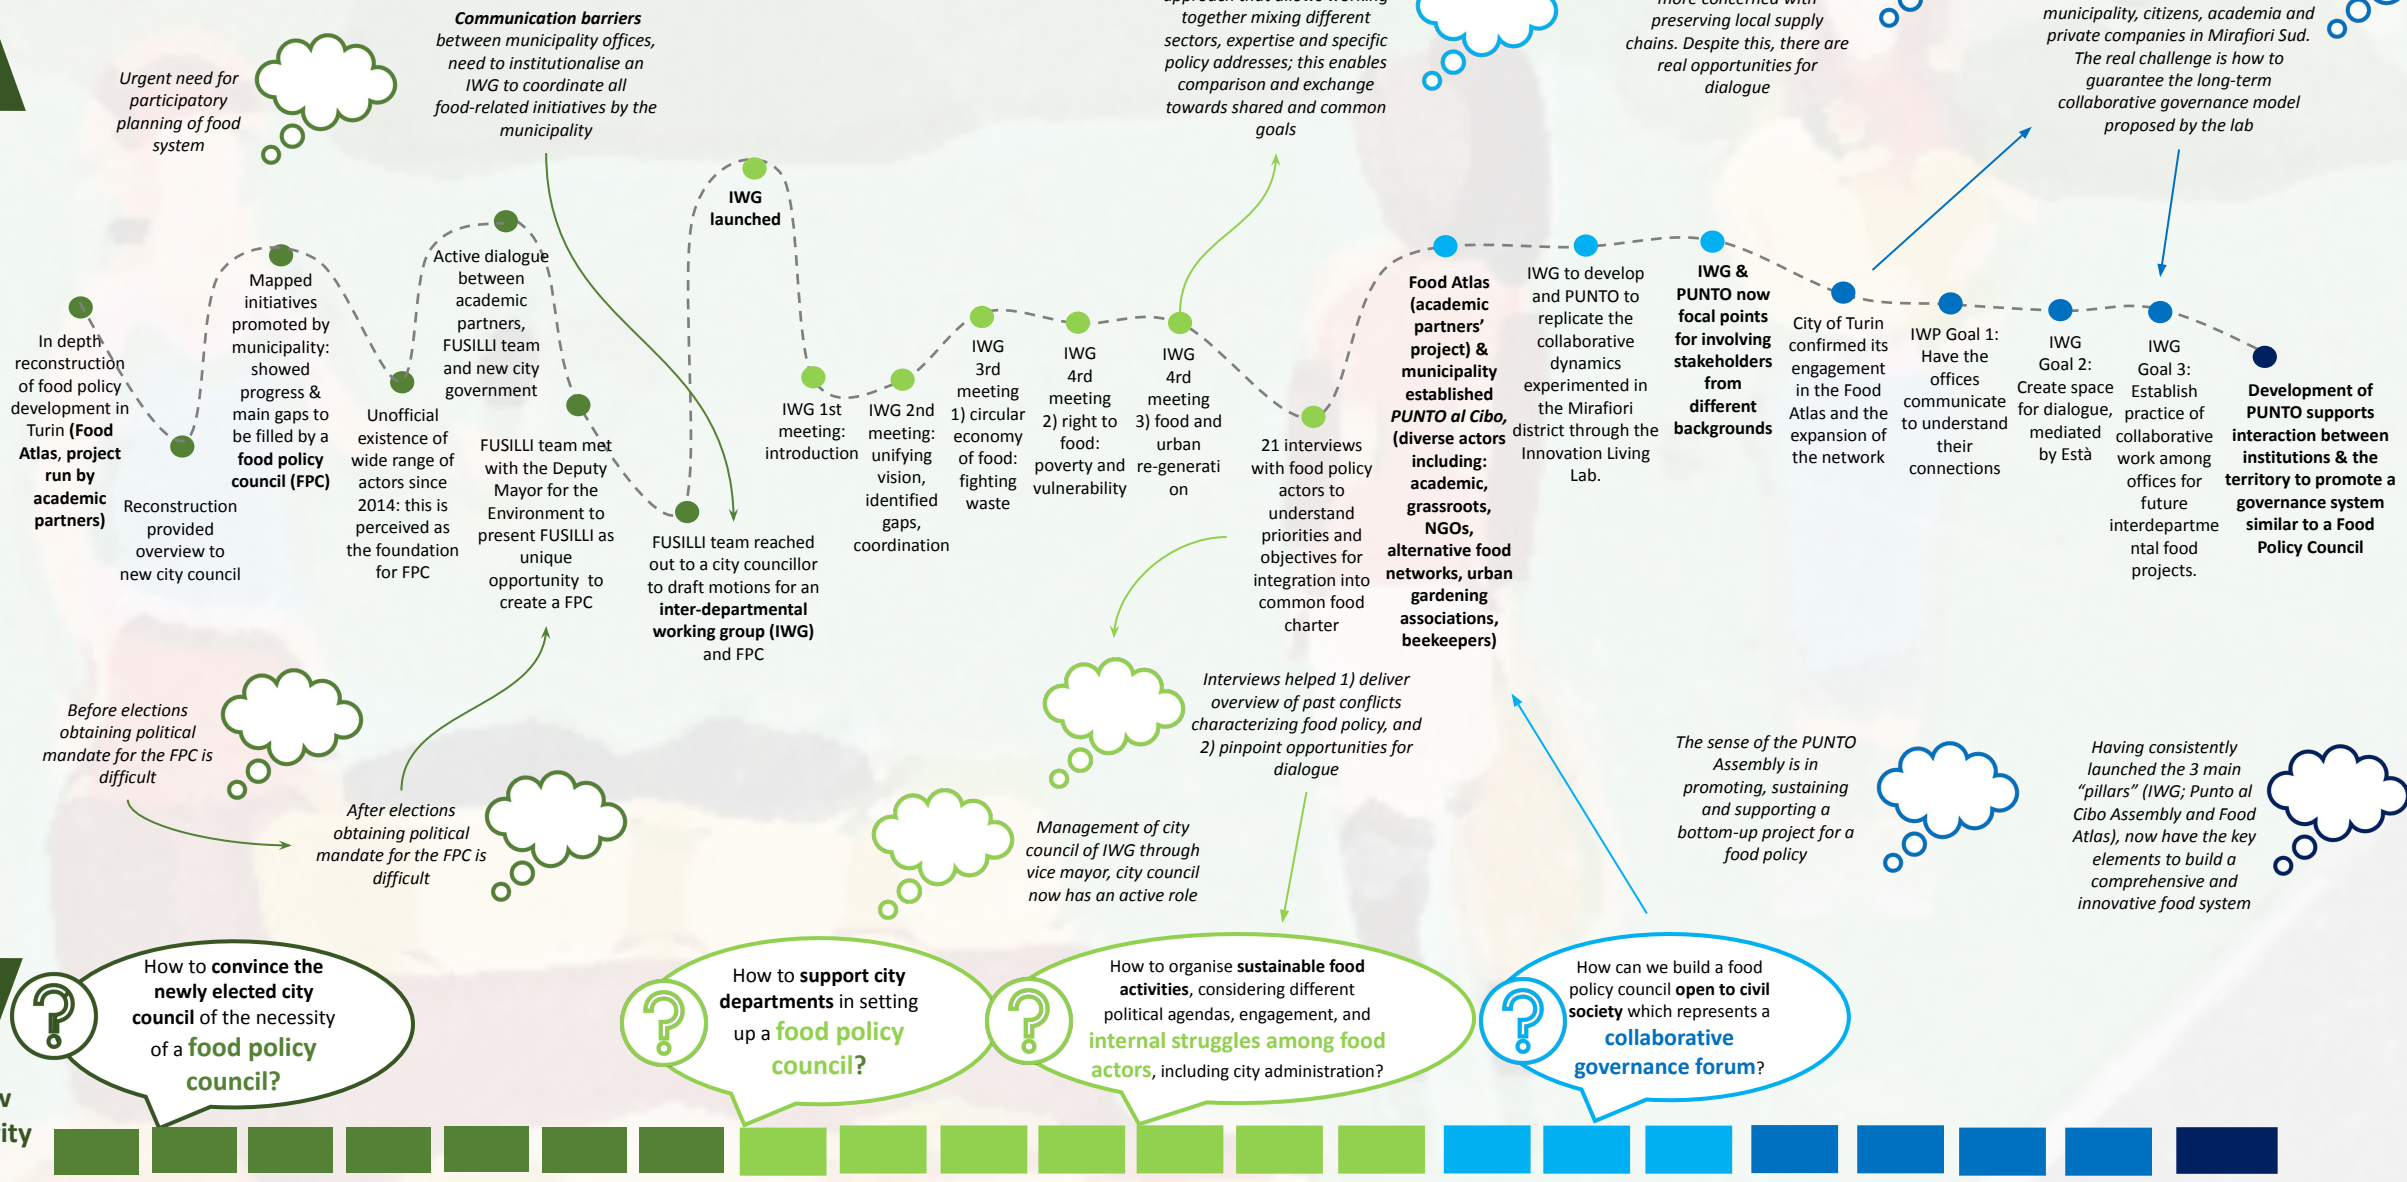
Urgent need for participatory planning of food system

Communication barriers between municipality offices, need to institutionalise an IWG to coordinate all food-related initiatives by the municipality

together mixing different sectors, expertise and specific policy addresses; this enables comparison and exchange towards shared and common goals

preserving local supply chains. Despite this, there are real opportunities for dialogue

municipality, citizens, academia and private companies in Mirafiori Sud. The real challenge is how to guarantee the long-term collaborative governance model proposed by the lab

In depth reconstruction of food policy development in Turin (**Food Atlas, project run by academic partners**)

Reconstruction provided overview to new city council

Mapped initiatives promoted by municipality: showed progress & main gaps to be filled by a **food policy council (FPC)**

Unofficial existence of wide range of actors since 2014: this is perceived as the foundation for FPC

Active dialogue between academic partners, FUSILLI team and new city government

FUSILLI team met with the Deputy Mayor for the Environment to present FUSILLI as unique opportunity to create a FPC

**IWG launched**

FUSILLI team reached out to a city councillor to draft motions for an **inter-departmental working group (IWG)** and FPC

IWG 1st meeting: introduction

IWG 2nd meeting: unifying vision, identified gaps, coordination

IWG 3rd meeting 1) circular economy of food: fighting waste

IWG 4rd meeting 2) right to food: poverty and vulnerability

IWG 4rd meeting 3) food and urban re-generation

21 interviews with food policy actors to understand priorities and objectives for integration into common food charter

**Food Atlas (academic partners' project) & municipality established *PUNTO al Cibo*, (diverse actors including: academic, grassroots, NGOs, alternative food networks, urban gardening associations, beekeepers)**

IWG to develop and PUNTO to replicate the collaborative dynamics experimented in the Mirafiori district through the Innovation Living Lab.

**IWG & PUNTO now focal points for involving stakeholders from different backgrounds**

City of Turin confirmed its engagement in the Food Atlas and the expansion of the network

IWP Goal 1: Have the offices communicate to understand their connections

IWG Goal 2: Create space for dialogue, mediated by Està

IWG Goal 3: Establish practice of collaborative work among offices for future interdepartmental food projects.

**Development of PUNTO supports interaction between institutions & the territory to promote a governance system similar to a Food Policy Council**

Before elections obtaining political mandate for the FPC is difficult

After elections obtaining political mandate for the FPC is difficult

Management of city council of IWG through vice mayor, city council now has an active role

Interviews helped 1) deliver overview of past conflicts characterizing food policy, and 2) pinpoint opportunities for dialogue

The sense of the PUNTO Assembly is in promoting, sustaining and supporting a bottom-up project for a food policy

Having consistently launched the 3 main "pillars" (IWG; Punto al Cibo Assembly and Food Atlas), now have the key elements to build a comprehensive and innovative food system

How to **convince the newly elected city council** of the necessity of a **food policy council?**

How to **support city departments** in setting up a **food policy council?**

How to organise **sustainable food activities**, considering different political agendas, engagement, and **internal struggles among food actors**, including city administration?

How can we build a food policy council **open to civil society** which represents a **collaborative governance forum**?

ity